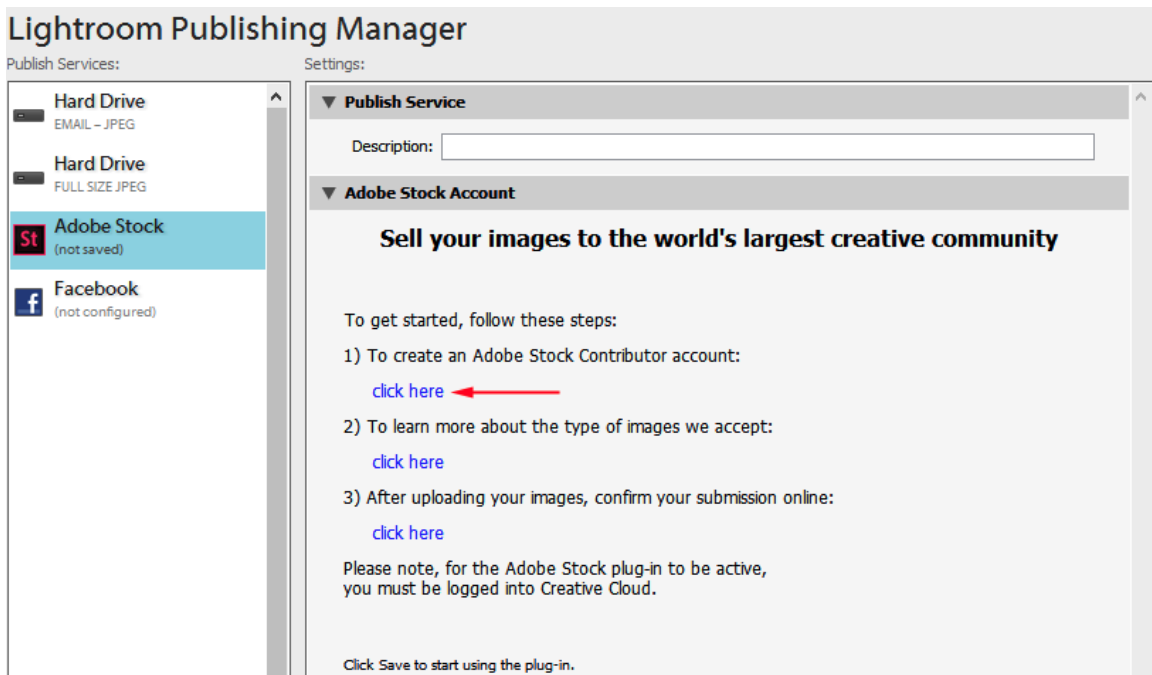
Lightroom Publishing Manager
Publish Services:

Hard Drive
EMAIL – JPEG

Hard Drive
FULL SIZE JPEG

St
Adobe Stock
(not saved)

f
Facebook
(not configured)

Settings:

▼ Publish Service

Description:

▼ Adobe Stock Account

Sell your images to the world's largest creative community

To get started, follow these steps:

1) To create an Adobe Stock Contributor account:

click here

2) To learn more about the type of images we accept:

click here

3) After uploading your images, confirm your submission online:

click here

Please note, for the Adobe Stock plug-in to be active,
you must be logged into Creative Cloud.

Click Save to start using the plug-in.